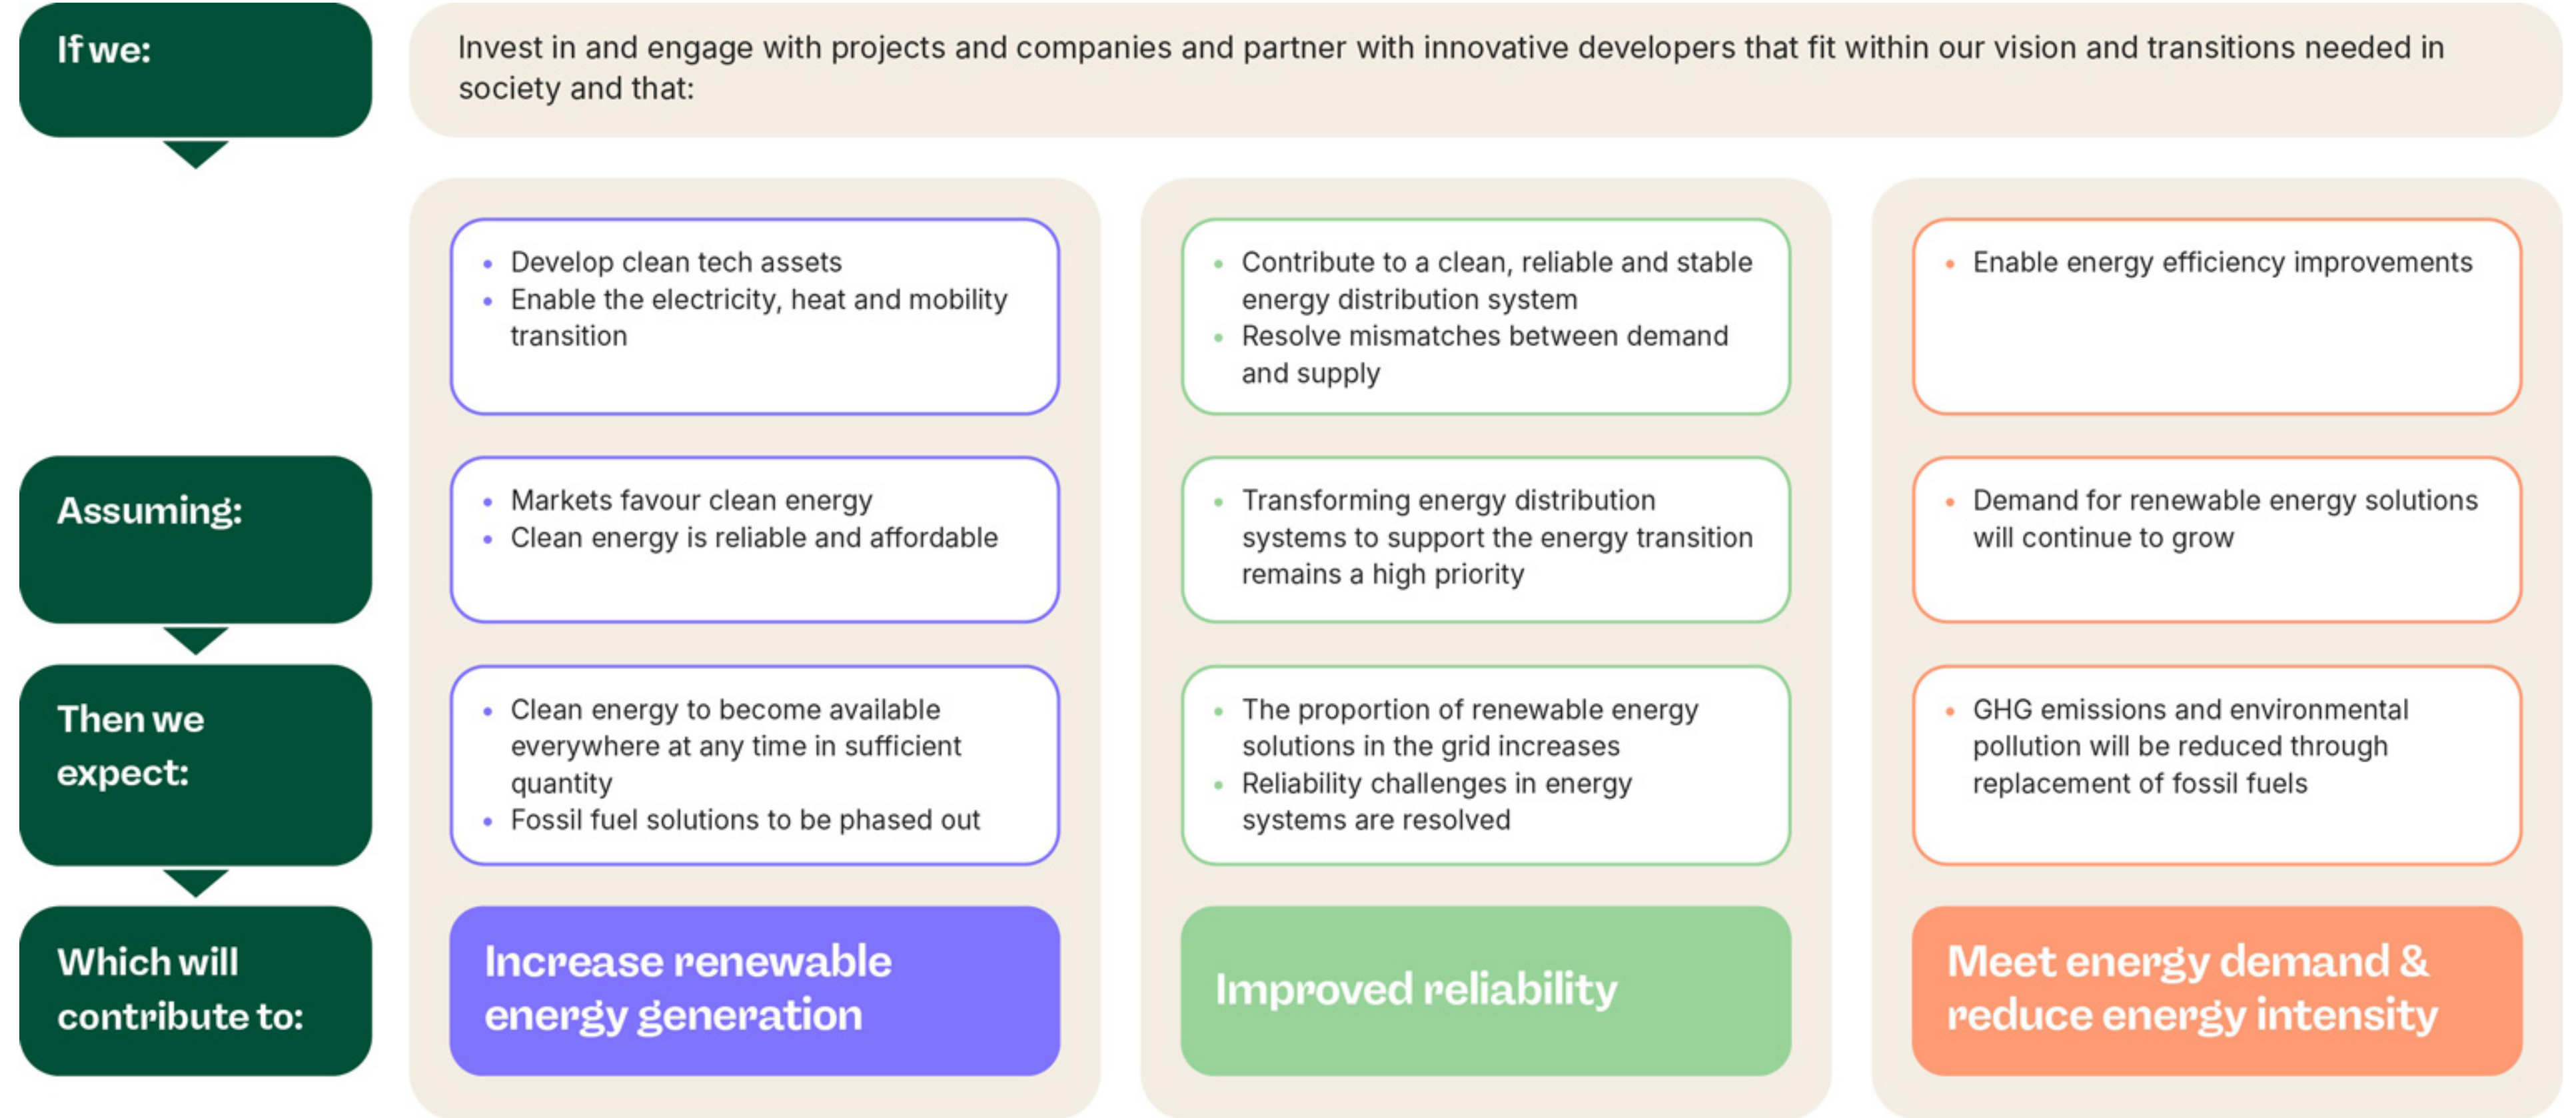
If we:

Invest in and engage with projects and companies and partner with innovative developers that fit within our vision and transitions needed in society and that:

- Develop clean tech assets
- Enable the electricity, heat and mobility transition

- Contribute to a clean, reliable and stable energy distribution system
- Resolve mismatches between demand and supply

- Enable energy efficiency improvements

Assuming:

- Markets favour clean energy
- Clean energy is reliable and affordable

- Transforming energy distribution systems to support the energy transition remains a high priority

- Demand for renewable energy solutions will continue to grow

Then we expect:

- Clean energy to become available everywhere at any time in sufficient quantity
- Fossil fuel solutions to be phased out

- The proportion of renewable energy solutions in the grid increases
- Reliability challenges in energy systems are resolved

- GHG emissions and environmental pollution will be reduced through replacement of fossil fuels

Which will contribute to:

Increase renewable energy generation

Improved reliability

Meet energy demand & reduce energy intensity